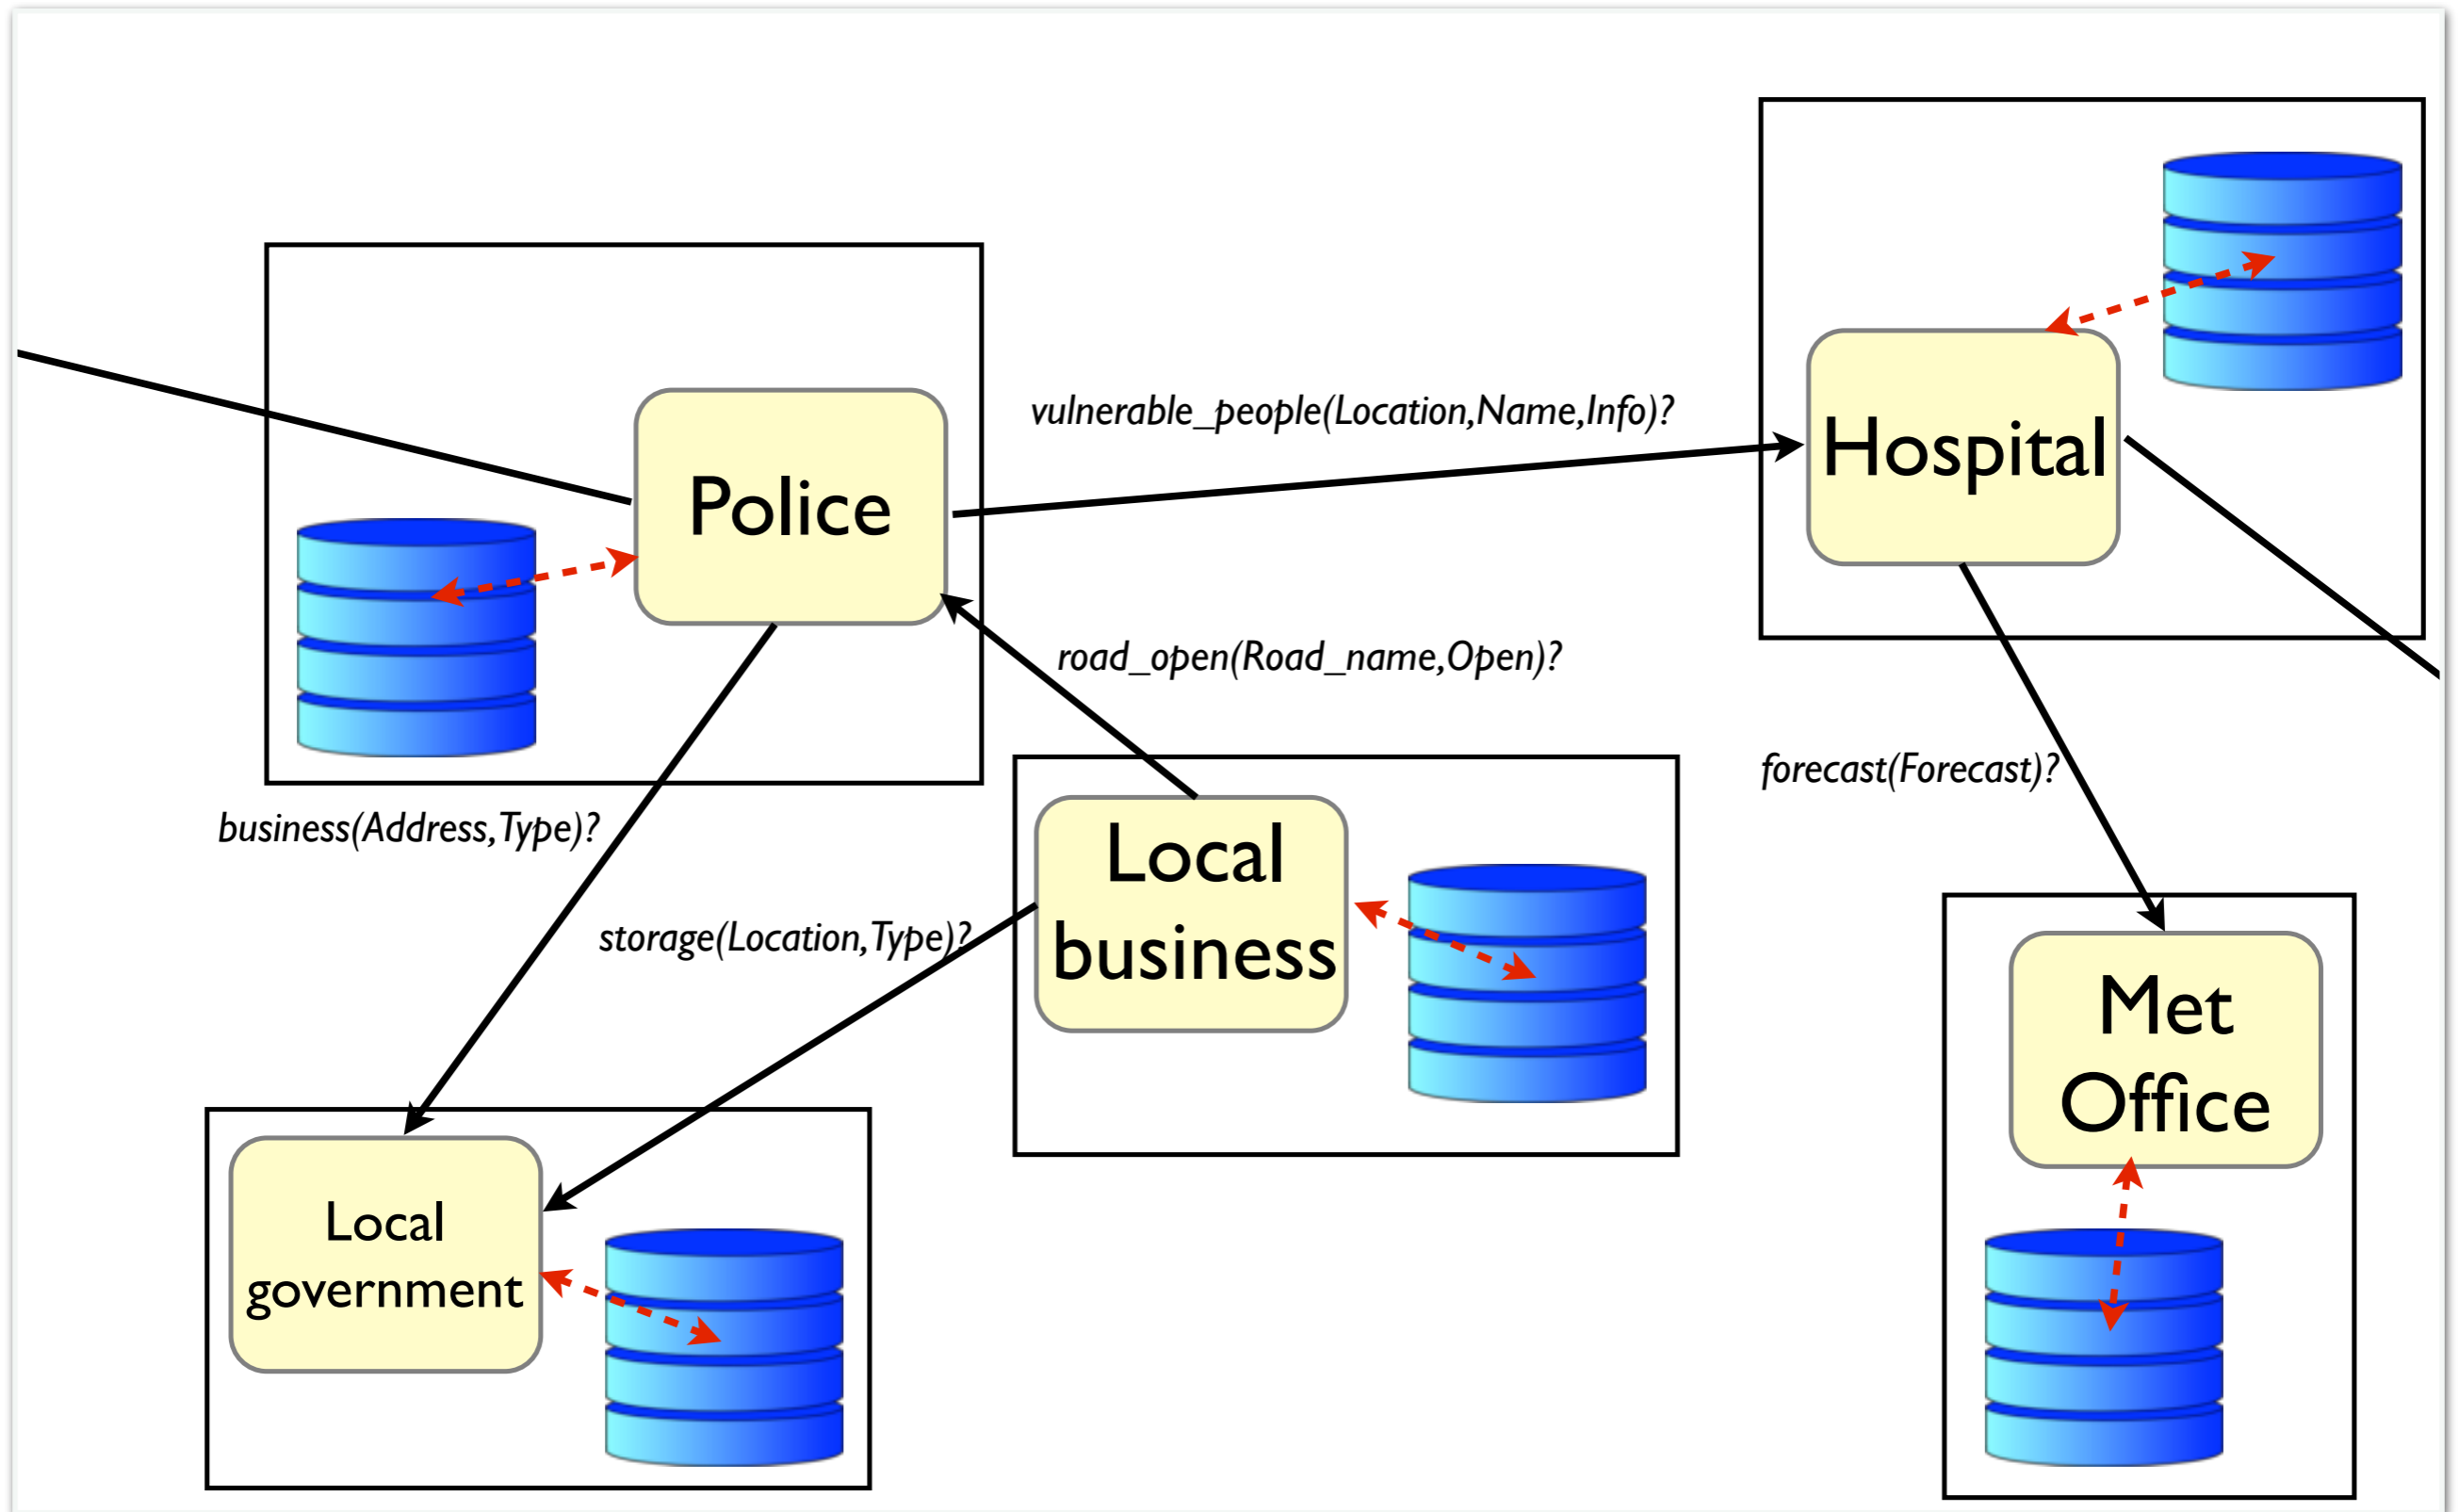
Police

vulnerable_people(Location,Name,Info)?

Hospital

road_open(Road_name,Open)?

forecast(Forecast)?

business(Address,Type)?

Local business

storage(Location,Type)?

Met Office

Local government